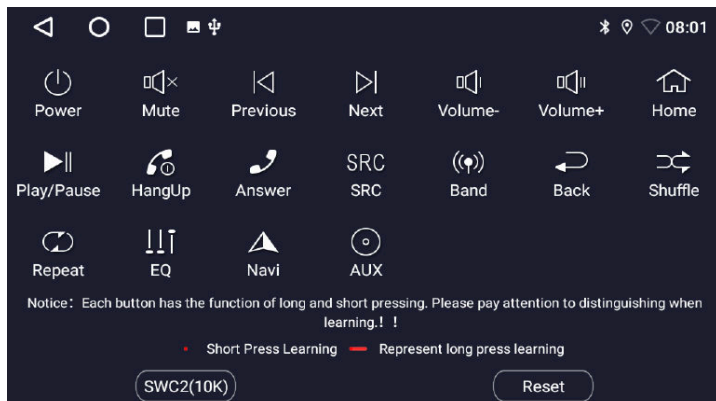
08:01

Power Mute Previous Next Volume- Volume+ Home

Play/Pause HangUp Answer SRC SRC Band Back Shuffle

Repeat EQ Navi AUX

Notice：Each button has the function of long and short pressing. Please pay attention to distinguishing when learning.！！

Short Press Learning Represent long press learning

SWC2(10K) Reset